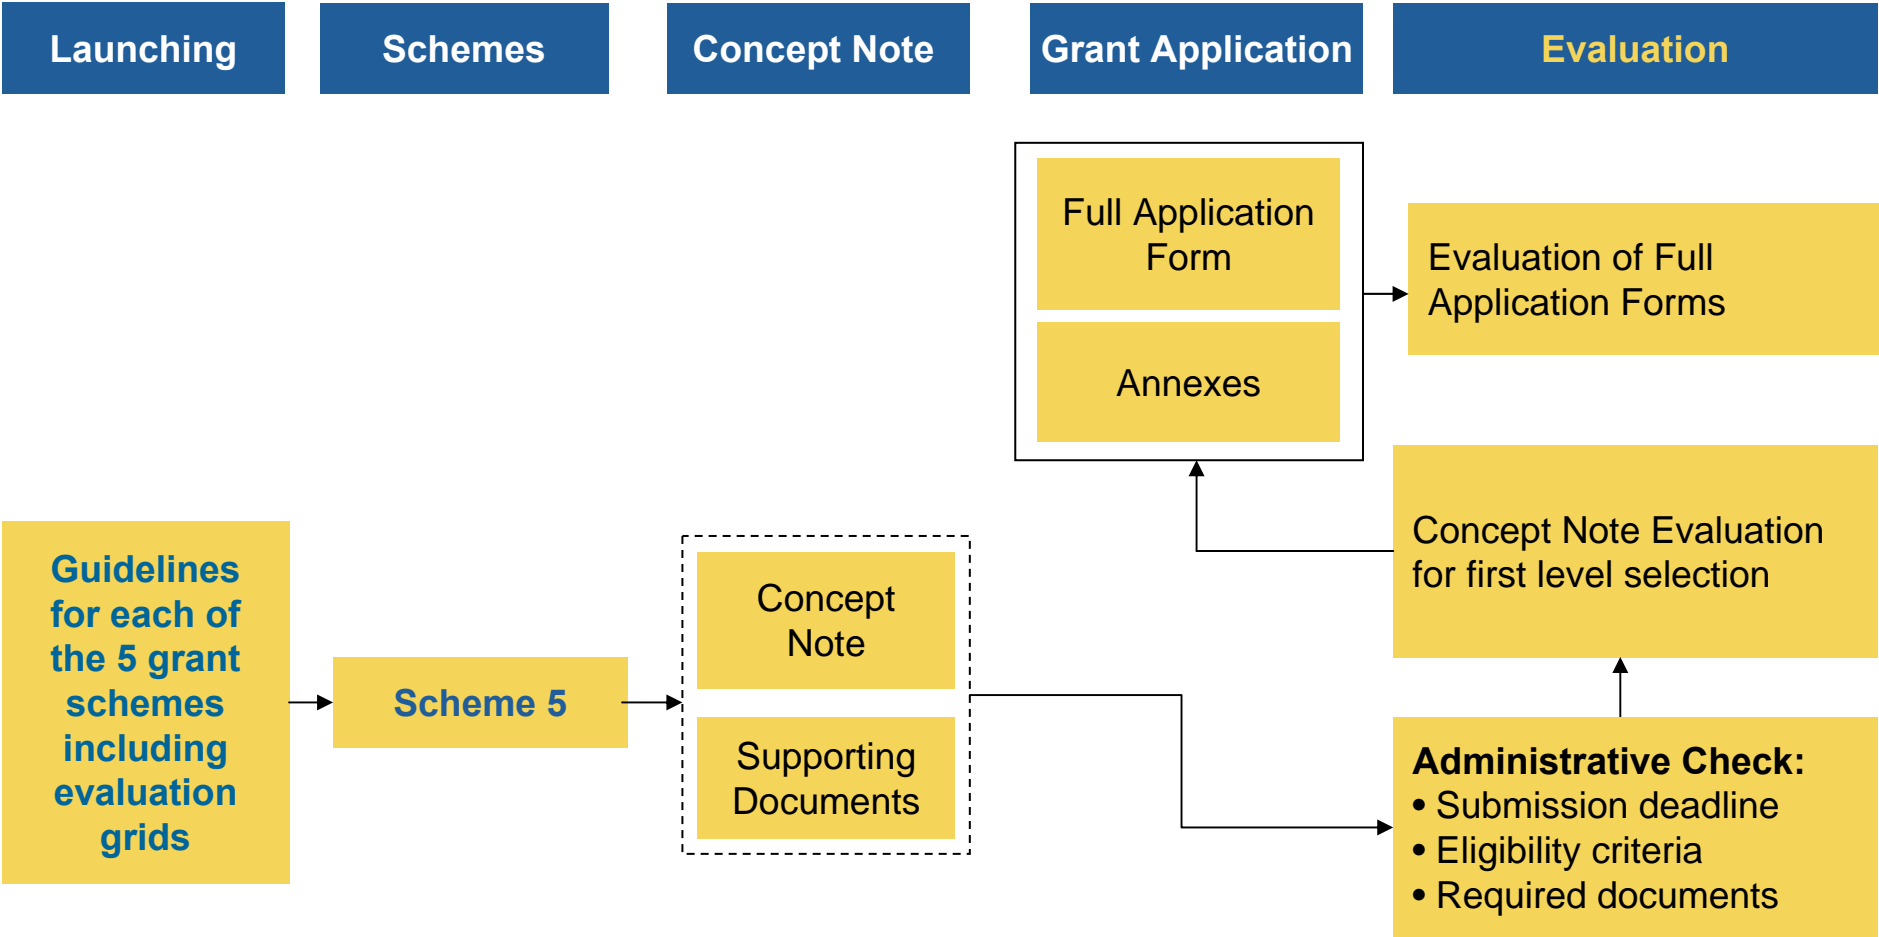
Launching

Schemes

Concept Note

Grant Application

Evaluation

Full Application Form

Annexes

Evaluation of Full Application Forms

Concept Note Evaluation for first level selection

Guidelines for each of the 5 grant schemes including evaluation grids

Scheme 5

Concept Note

Supporting Documents

Administrative Check:
• Submission deadline
• Eligibility criteria
• Required documents